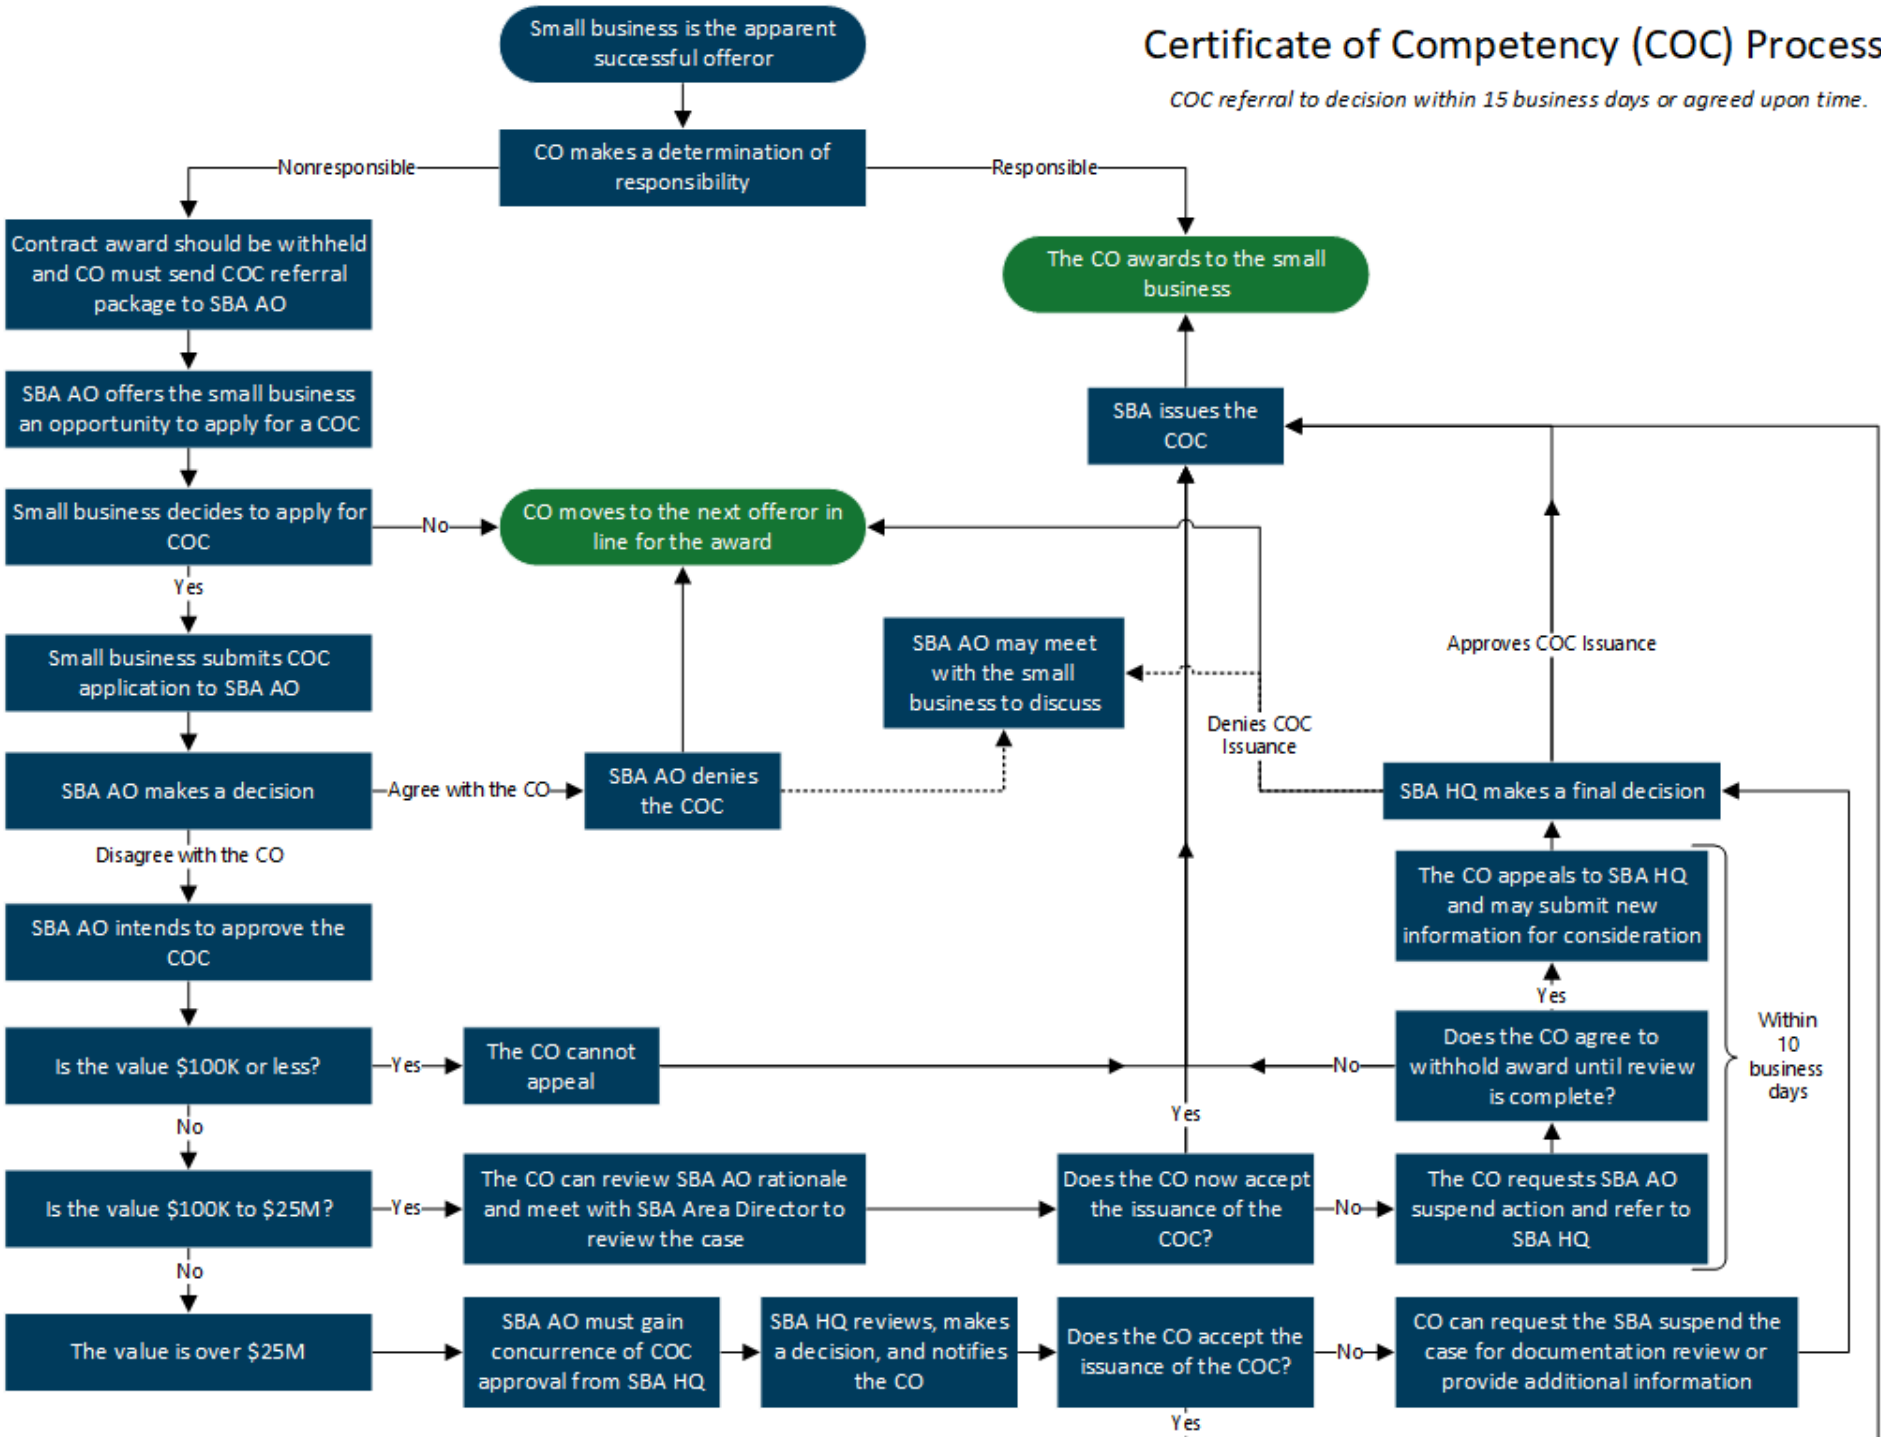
Certificate of Competency (COC) Process

COC referral to decision within 15 business days or agreed upon time.

Small business is the apparent successful offeror

CO makes a determination of responsibility

Nonresponsible

Responsible

Contract award should be withheld and CO must send COC referral package to SBA AO

The CO awards to the small business

SBA AO offers the small business an opportunity to apply for a COC

SBA issues the COC

Small business decides to apply for COC

No

CO moves to the next offeror in line for the award

Yes

Approves COC Issuance

SBA AO may meet with the small business to discuss

Small business submits COC application to SBA AO

Denies COC Issuance

SBA AO makes a decision

Agree with the CO

SBA AO denies the COC

SBA HQ makes a final decision

Disagree with the CO

The CO appeals to SBA HQ and may submit new information for consideration

SBA AO intends to approve the COC

Yes

Is the value $100K or less?

Yes

The CO cannot appeal

No

Does the CO agree to withhold award until review is complete?

Within 10 business days

No

Yes

Is the value $100K to $25M?

Yes

The CO can review SBA AO rationale and meet with SBA Area Director to review the case

Does the CO now accept the issuance of the COC?

No

The CO requests SBA AO suspend action and refer to SBA HQ

No

The value is over $25M

SBA AO must gain concurrence of COC approval from SBA HQ

SBA HQ reviews, makes a decision, and notifies the CO

Does the CO accept the issuance of the COC?

No

CO can request the SBA suspend the case for documentation review or provide additional information

Yes